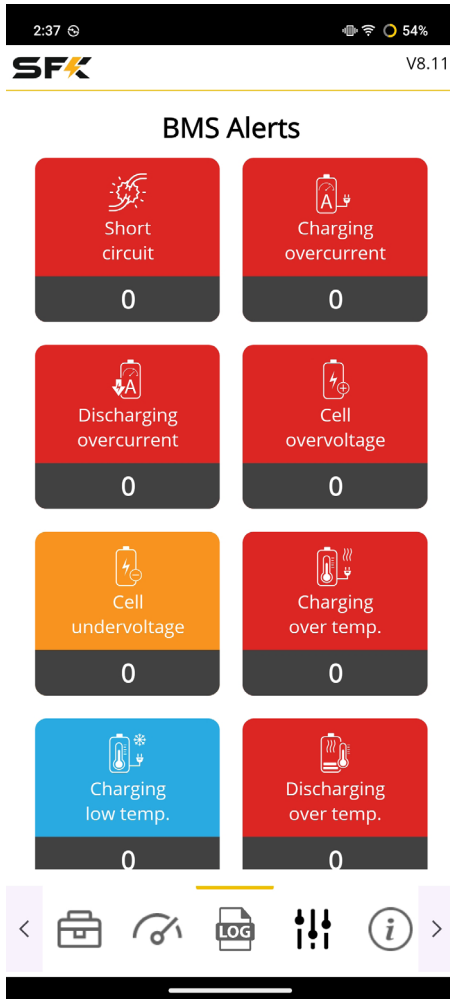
2:37 54%

SFK V8.11

BMS Alerts

A

Short circuit

0

Charging overcurrent

0

A

Discharging overcurrent

0

Cell overvoltage

0

Cell undervoltage

0

Charging over temp.

0

Charging low temp.

0

Discharging over temp.

0

LOG